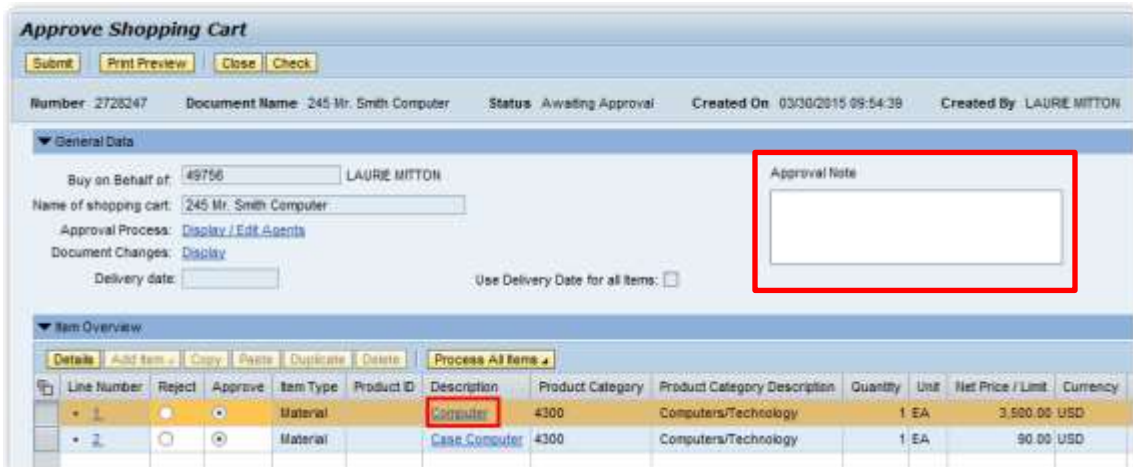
Approve Shopping Cart

Submit | Print Preview | Close | Check

Number 2728247 Document Name 245 Mr. Smith Computer Status Awaiting Approval Created On 03/30/2015 09:54:39 Created By LAURIE MITTON

General Data

Buy on Behalf of: 49756 LAURIE MITTON

Name of shopping cart: 245 Mr. Smith Computer

Approval Process: Display / Edit Agents

Document Changes: Display

Delivery date:

Use Delivery Date for all Items:

Approval Note

Item Overview

Details | Add Item | Copy | Paste | Duplicate | Delete | Process All Items

| Line Number | Reject | Approve | Item Type | Product ID | Description | Product Category | Product Category Description | Quantity | Unit | Net Price / Limit | Currency |
|---|---|---|---|---|---|---|---|---|---|---|---|
| • 1 | | | Material | | Computer | 4300 | Computers/Technology | 1 | EA | 3,500.00 | USD |
| • 2 | | | Material | | Case Computer | 4300 | Computers/Technology | 1 | EA | 90.00 | USD |